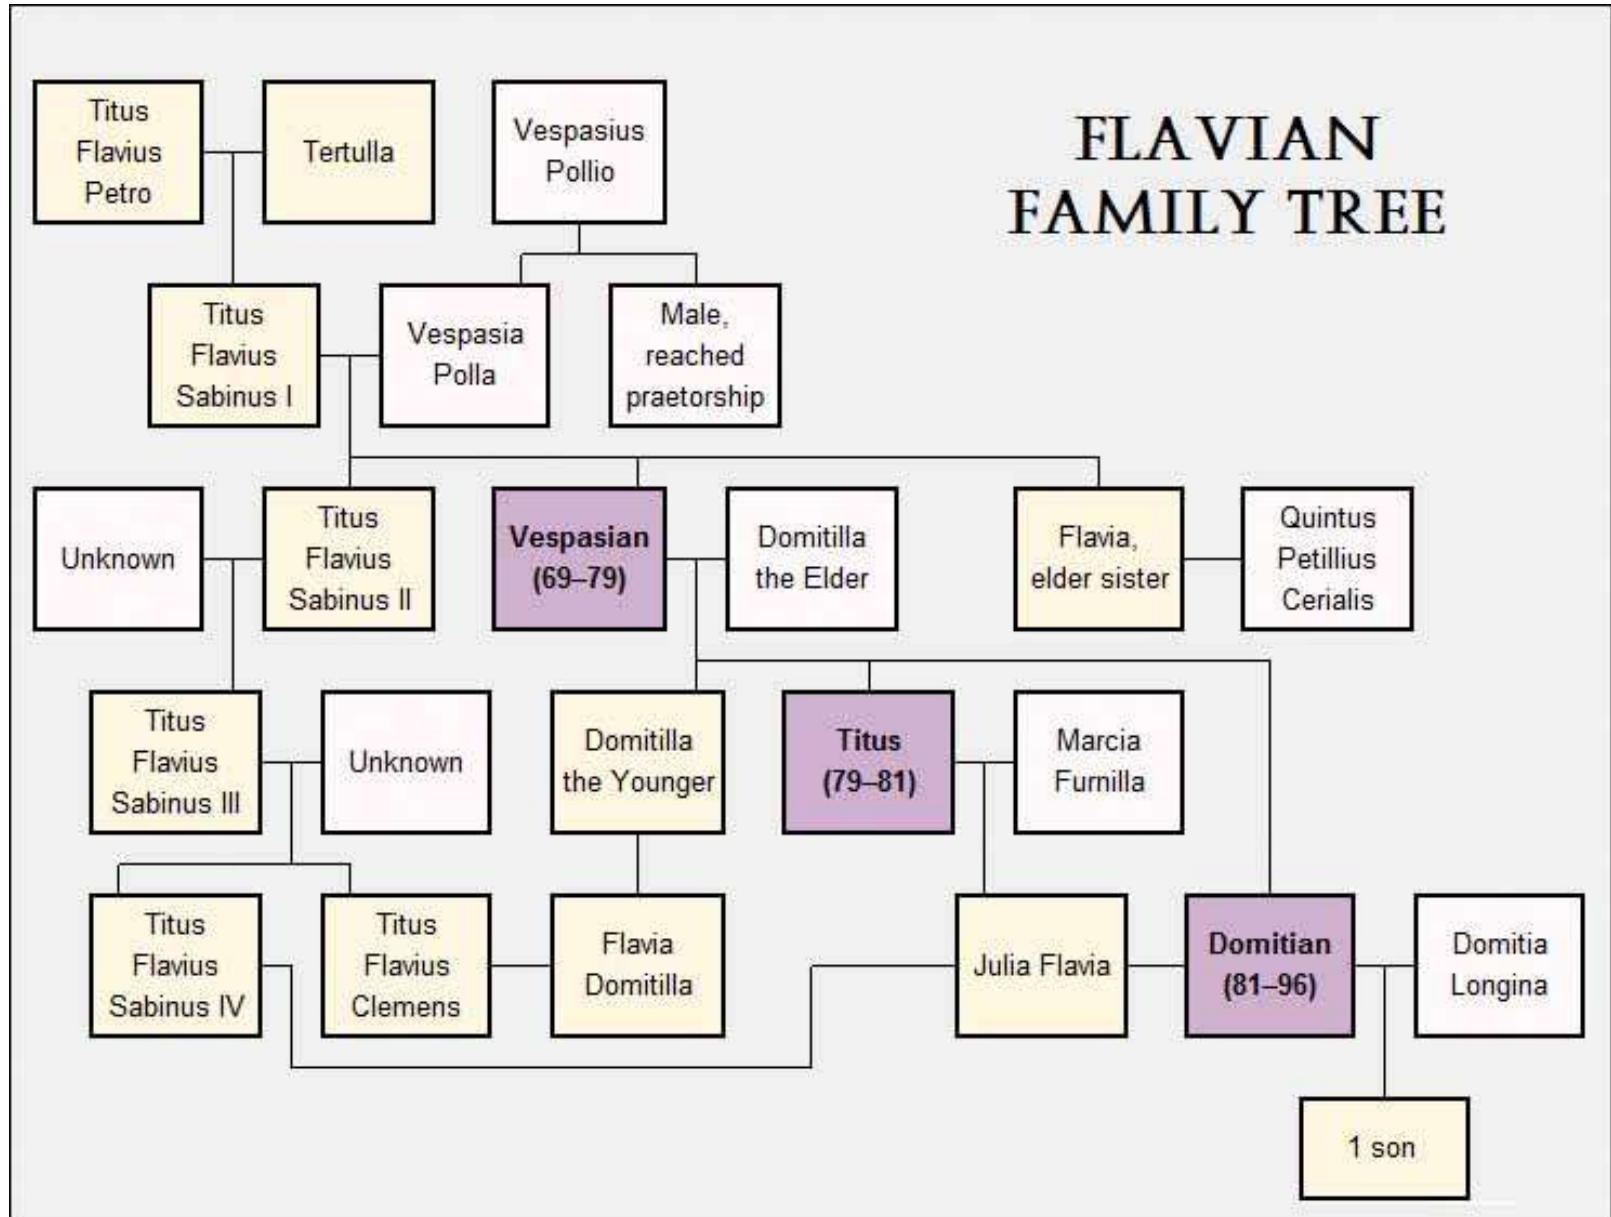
FLAVIAN FAMILY TREE

Titus Flavius Petro

Tertulla

Vespasius Pollio

Titus Flavius Sabinus I

Vespasia Polla

Male, reached praetorship

Unknown

Titus Flavius Sabinus II

**Vespasian (69–79)**

Domitilla the Elder

Flavia, elder sister

Quintus Petillius Cerialis

Titus Flavius Sabinus III

Unknown

Domitilla the Younger

**Titus (79–81)**

Marcia Furnilla

Titus Flavius Sabinus IV

Titus Flavius Clemens

Flavia Domitilla

Julia Flavia

**Domitian (81–96)**

Domitia Longina

1 son